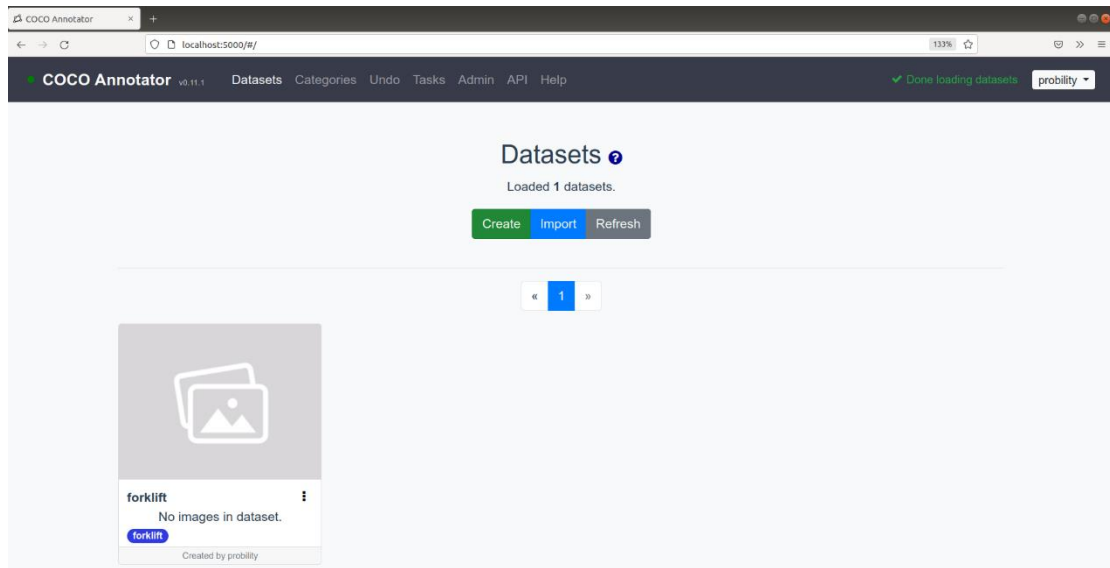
COCO Annotator

localhost:5000/#/

133%

COCO Annotator v0.11.1 Datasets Categories Undo Tasks Admin API Help

Done loading datasets

probility

Datasets

Loaded 1 datasets.

Create Import Refresh

« 1 »

forklift

No images in dataset.

forklift

Created by probility